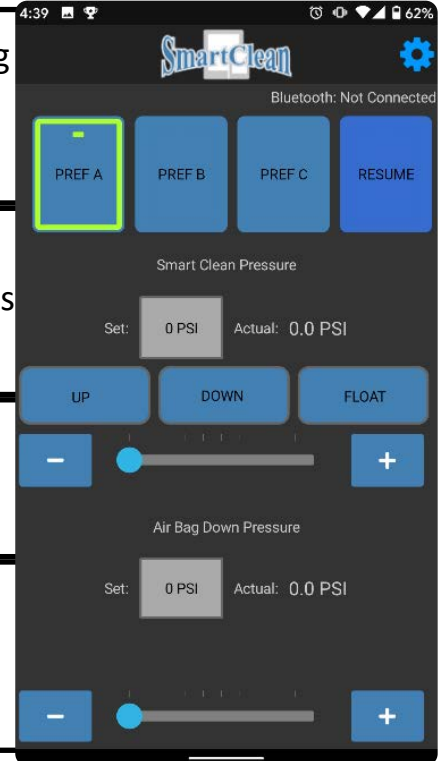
4:39 62%

SmartClean

Bluetooth: Not Connected

PREF A
PREF B
PREF C
RESUME

Smart Clean Pressure

Set: 0 PSI Actual: 0.0 PSI

UP
DOWN
FLOAT

–
+

Air Bag Down Pressure

Set: 0 PSI Actual: 0.0 PSI

–
+